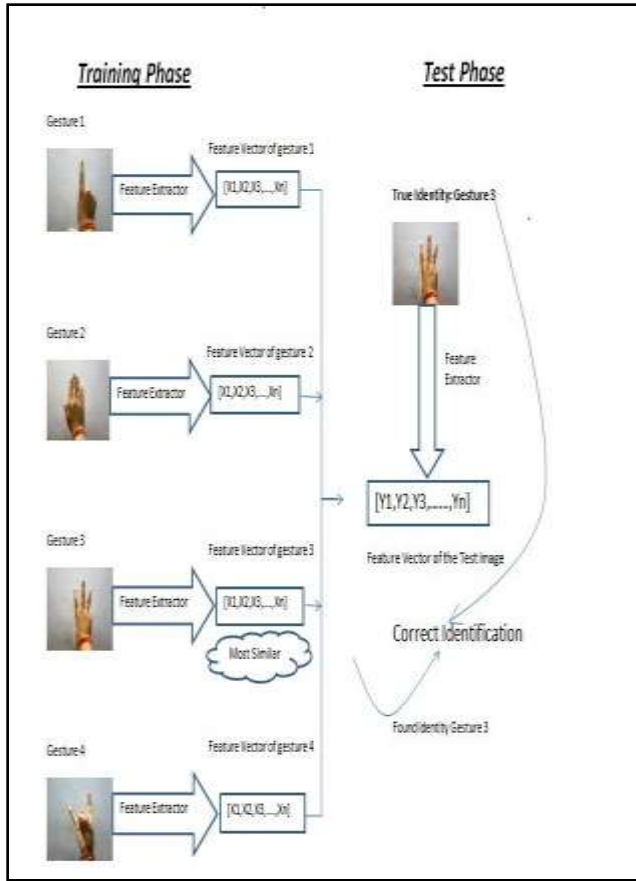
Training Phase

Test Phase

Gesture 1

Feature Extractor

Feature Vector of gesture 1

[X1,X2,X3,.....Xn]

True Identity: Gesture 3

Gesture 2

Feature Extractor

Feature Vector of gesture 2

[X1,X2,X3,.....Xn]

Feature Extractor

[Y1,Y2,Y3,.....,Yn]

Gesture 3

Feature Vector of the Test Image

Feature Extractor

Feature Vector of gesture 3

[X1,X2,X3,.....Xn]

Correct Identification

Most Similar

Found Identity Gesture 3

Gesture 4

Feature Vector of gesture 4

Feature Extractor

[X1,X2,X3,.....Xn]